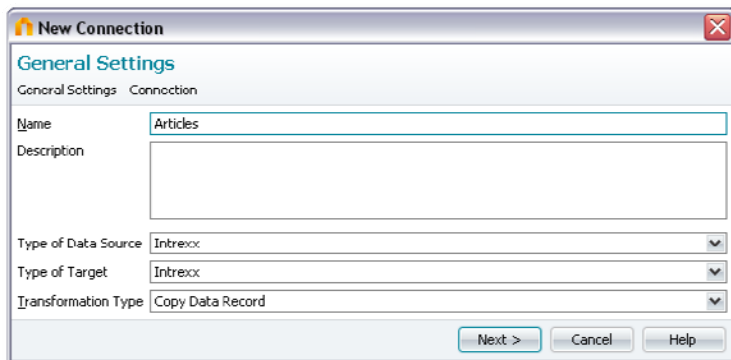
New Connection

General Settings

General Settings Connection

Name Articles

Description

Type of Data Source Intrexx

Type of Target Intrexx

Transformation Type Copy Data Record

Next > Cancel Help